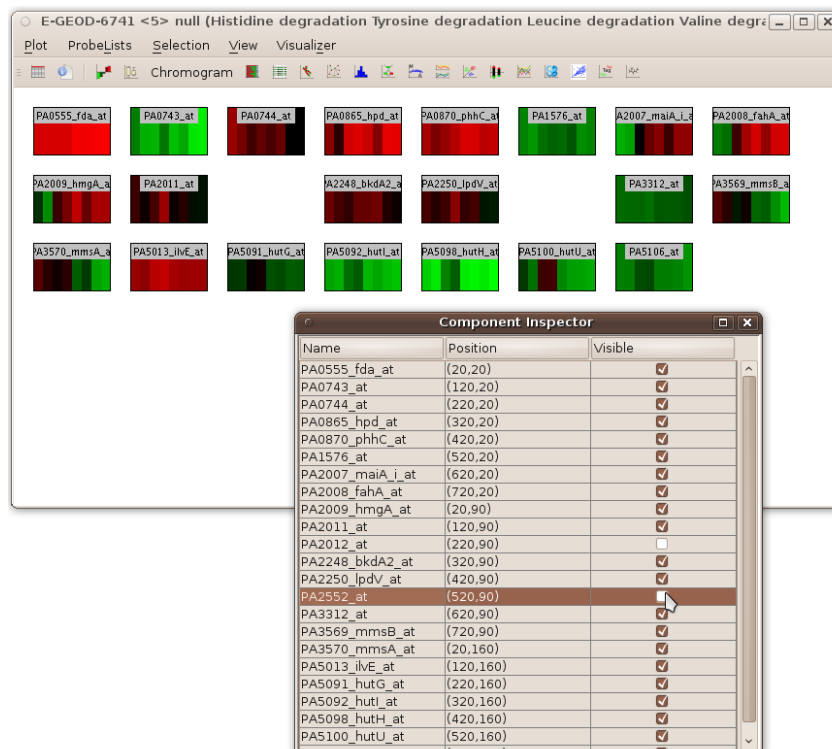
E-GEOD-6741 <5> null (Histidine degradation Tyrosine degradation Leucine degradation Valine degra

Plot ProbeLists Selection View Visualizer

Chromogram

PA0555_fda_at PA0743_at PA0744_at PA0865_hpd_at PA0870_phhC_at PA1576_at PA2007_maiA_i_a PA2008_fahA_at

PA2009_hmgA_a PA2011_at PA2248_bkdA2_a PA2250_lpdV_at PA3312_at PA3569_mmsB_a

PA3570_mmsA_a PA5013_ilvE_at PA5091_hutG_at PA5092_hutI_at PA5098_hutH_at PA5100_hutU_at PA5106_at

Component Inspector

| Name | Position | Visible |
|---|---|---|
| PA0555_fda_at | (20,20) | ☑ |
| PA0743_at | (120,20) | ☑ |
| PA0744_at | (220,20) | ☑ |
| PA0865_hpd_at | (320,20) | ☑ |
| PA0870_phhC_at | (420,20) | ☑ |
| PA1576_at | (520,20) | ☑ |
| PA2007_maiA_i_at | (620,20) | ☑ |
| PA2008_fahA_at | (720,20) | ☑ |
| PA2009_hmgA_at | (20,90) | ☑ |
| PA2011_at | (120,90) | ☑ |
| PA2012_at | (220,90) | ☐ |
| PA2248_bkdA2_at | (320,90) | ☑ |
| PA2250_lpdV_at | (420,90) | ☑ |
| PA2552_at | (520,90) | ☐ |
| PA3312_at | (620,90) | ☑ |
| PA3569_mmsB_at | (720,90) | ☑ |
| PA3570_mmsA_at | (20,160) | ☑ |
| PA5013_ilvE_at | (120,160) | ☑ |
| PA5091_hutG_at | (220,160) | ☑ |
| PA5092_hutI_at | (320,160) | ☑ |
| PA5098_hutH_at | (420,160) | ☑ |
| PA5100_hutU_at | (520,160) | ☑ |